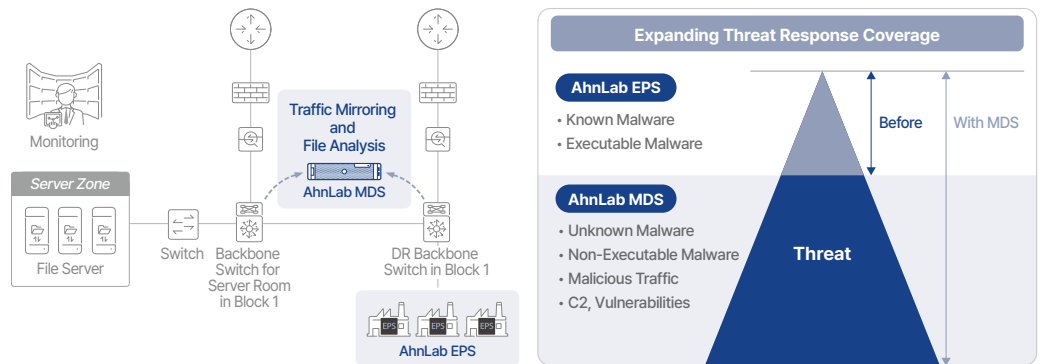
Monitoring

Server Zone

File Server

Switch

Backbone Switch for Server Room in Block 1

Traffic Mirroring and File Analysis

AhnLab MDS

DR Backbone Switch in Block 1

EPS EPS EPS

AhnLab EPS

Expanding Threat Response Coverage

AhnLab EPS

• Known Malware
• Executable Malware

Before

With MDS

AhnLab MDS

• Unknown Malware
• Non-Executable Malware
• Malicious Traffic
• C2, Vulnerabilities

Threat